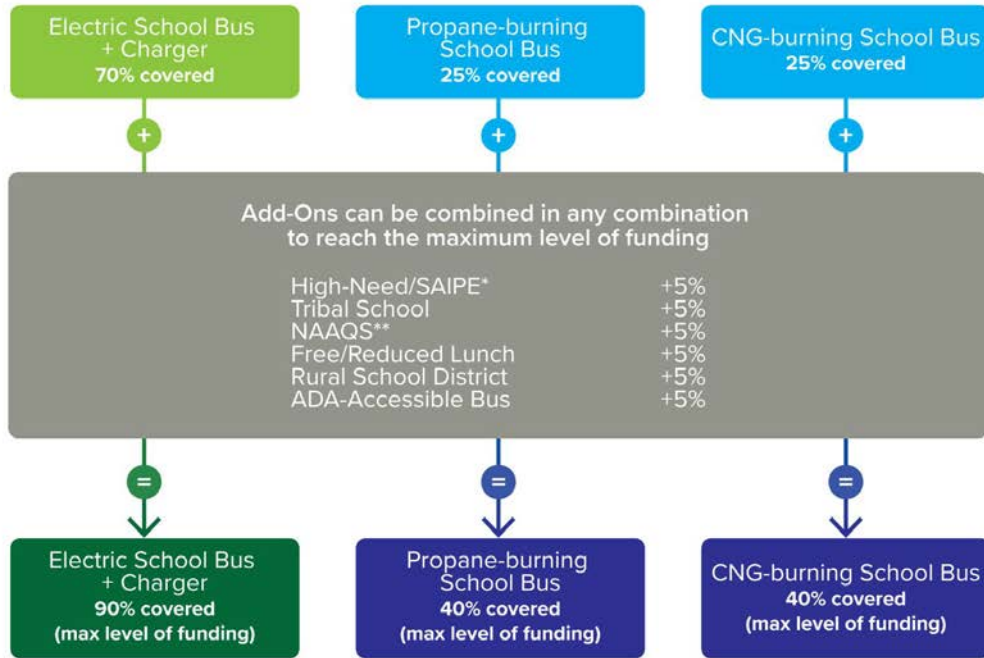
Electric School Bus + Charger
70% covered

Propane-burning School Bus
25% covered

CNG-burning School Bus
25% covered

+

+

+

Add-Ons can be combined in any combination to reach the maximum level of funding

| | |
|---|---|
| High-Need/SAIPE* | +5% |
| Tribal School | +5% |
| NAAQS** | +5% |
| Free/Reduced Lunch | +5% |
| Rural School District | +5% |
| ADA-Accessible Bus | +5% |

=

=

=

Electric School Bus + Charger
90% covered
(max level of funding)

Propane-burning School Bus
40% covered
(max level of funding)

CNG-burning School Bus
40% covered
(max level of funding)